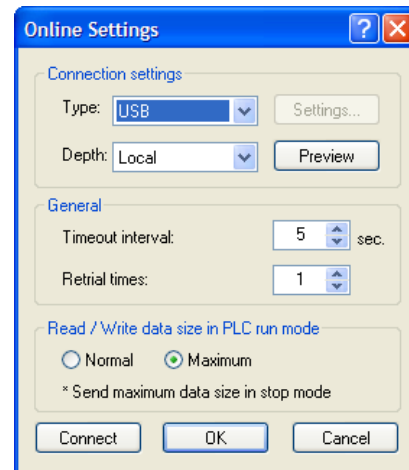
Online Settings

Connection settings

Type: USB

Settings...

Depth: Local

Preview

General

Timeout interval: 5 sec.

Retrial times: 1

Read / Write data size in PLC run mode

Normal

Maximum

* Send maximum data size in stop mode

Connect

OK

Cancel